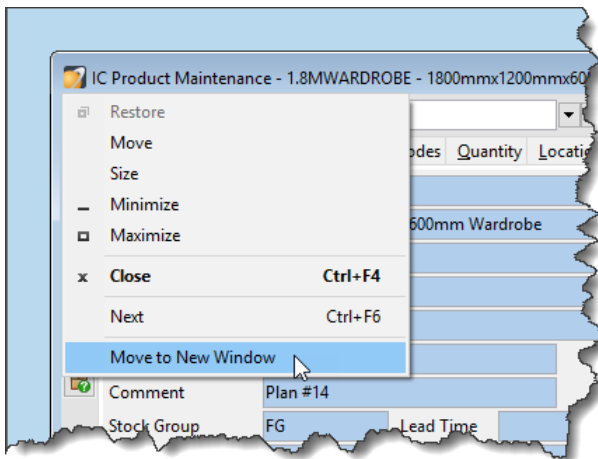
IC Product Maintenance - 1.8MWARDROBE - 1800mmx1200mmx60

Restore
Move
Size
Minimize
Maximize
Close Ctrl+F4
Next Ctrl+F6
Move to New Window

odes Quantity Locatio
600mm Wardrobe
Comment Plan #14
Stock Group FG Lead Time